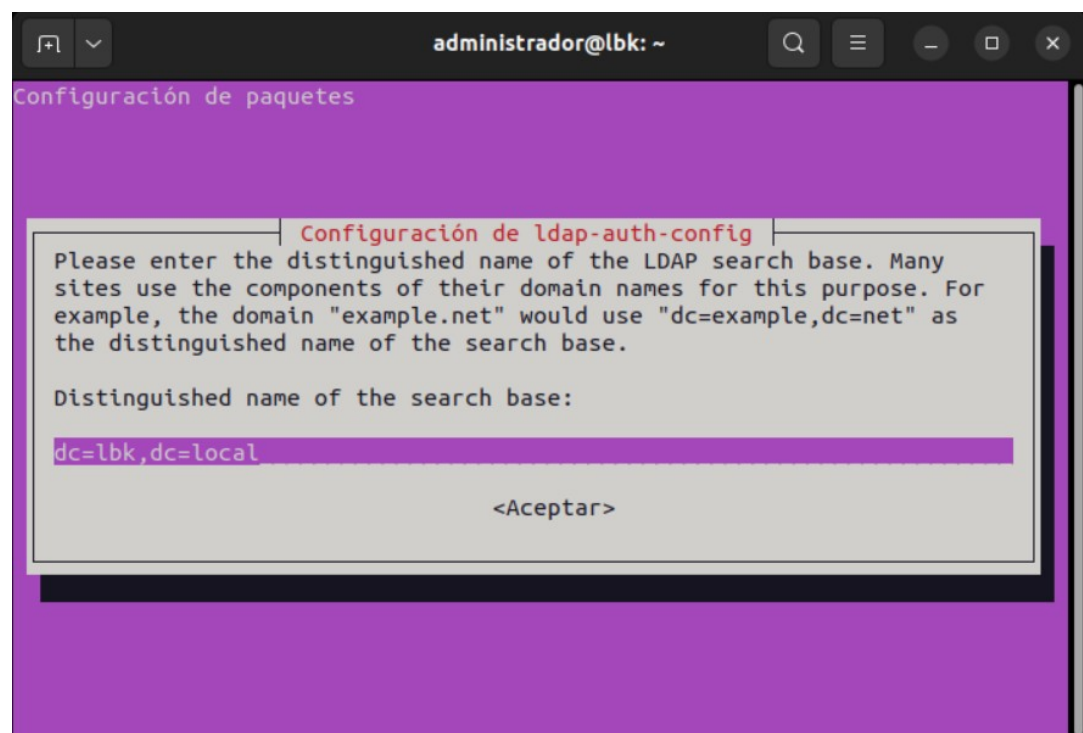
administrador@lbk: ~

Configuración de paquetes

Configuración de ldap-auth-config

Please enter the distinguished name of the LDAP search base. Many sites use the components of their domain names for this purpose. For example, the domain "example.net" would use "dc=example,dc=net" as the distinguished name of the search base.

Distinguished name of the search base:

dc=lbk,dc=local

<Aceptar>